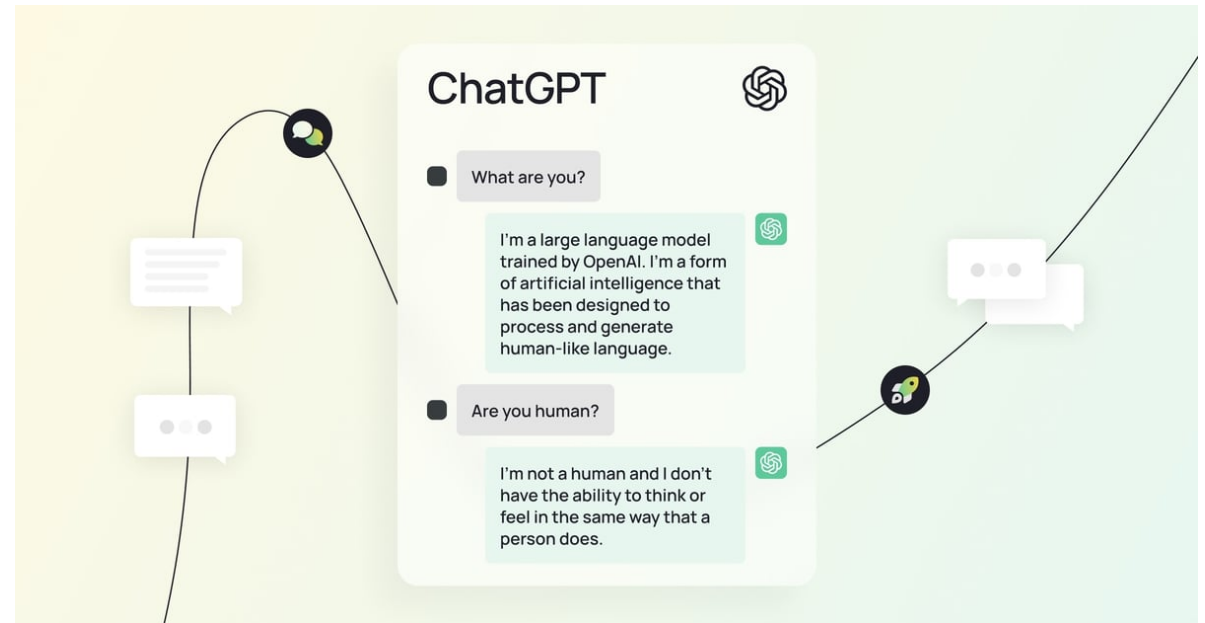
ChatGPT

What are you?

I'm a large language model trained by OpenAI. I'm a form of artificial intelligence that has been designed to process and generate human-like language.

Are you human?

I'm not a human and I don't have the ability to think or feel in the same way that a person does.